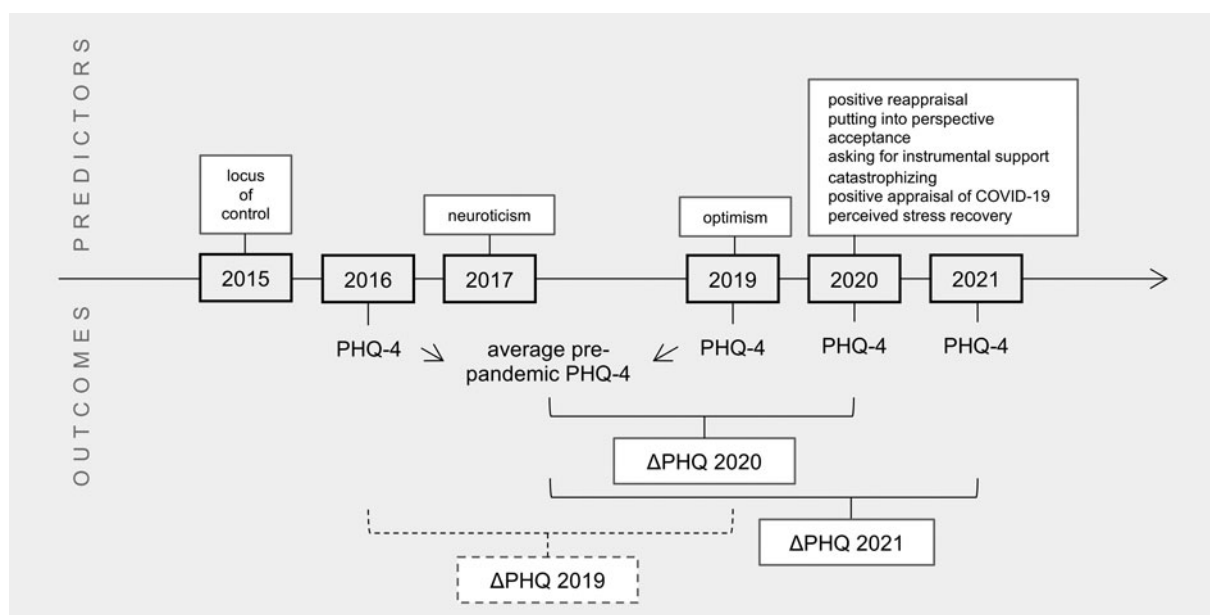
PREDICTORS

locus of control

neuroticism

optimism

positive reappraisal
putting into perspective
acceptance
asking for instrumental support
catastrophizing
positive appraisal of COVID-19
perceived stress recovery

2015

2016

2017

2019

2020

2021

OUTCOMES

PHQ-4

average pre-pandemic PHQ-4

PHQ-4

PHQ-4

PHQ-4

ΔPHQ 2020

ΔPHQ 2021

ΔPHQ 2019